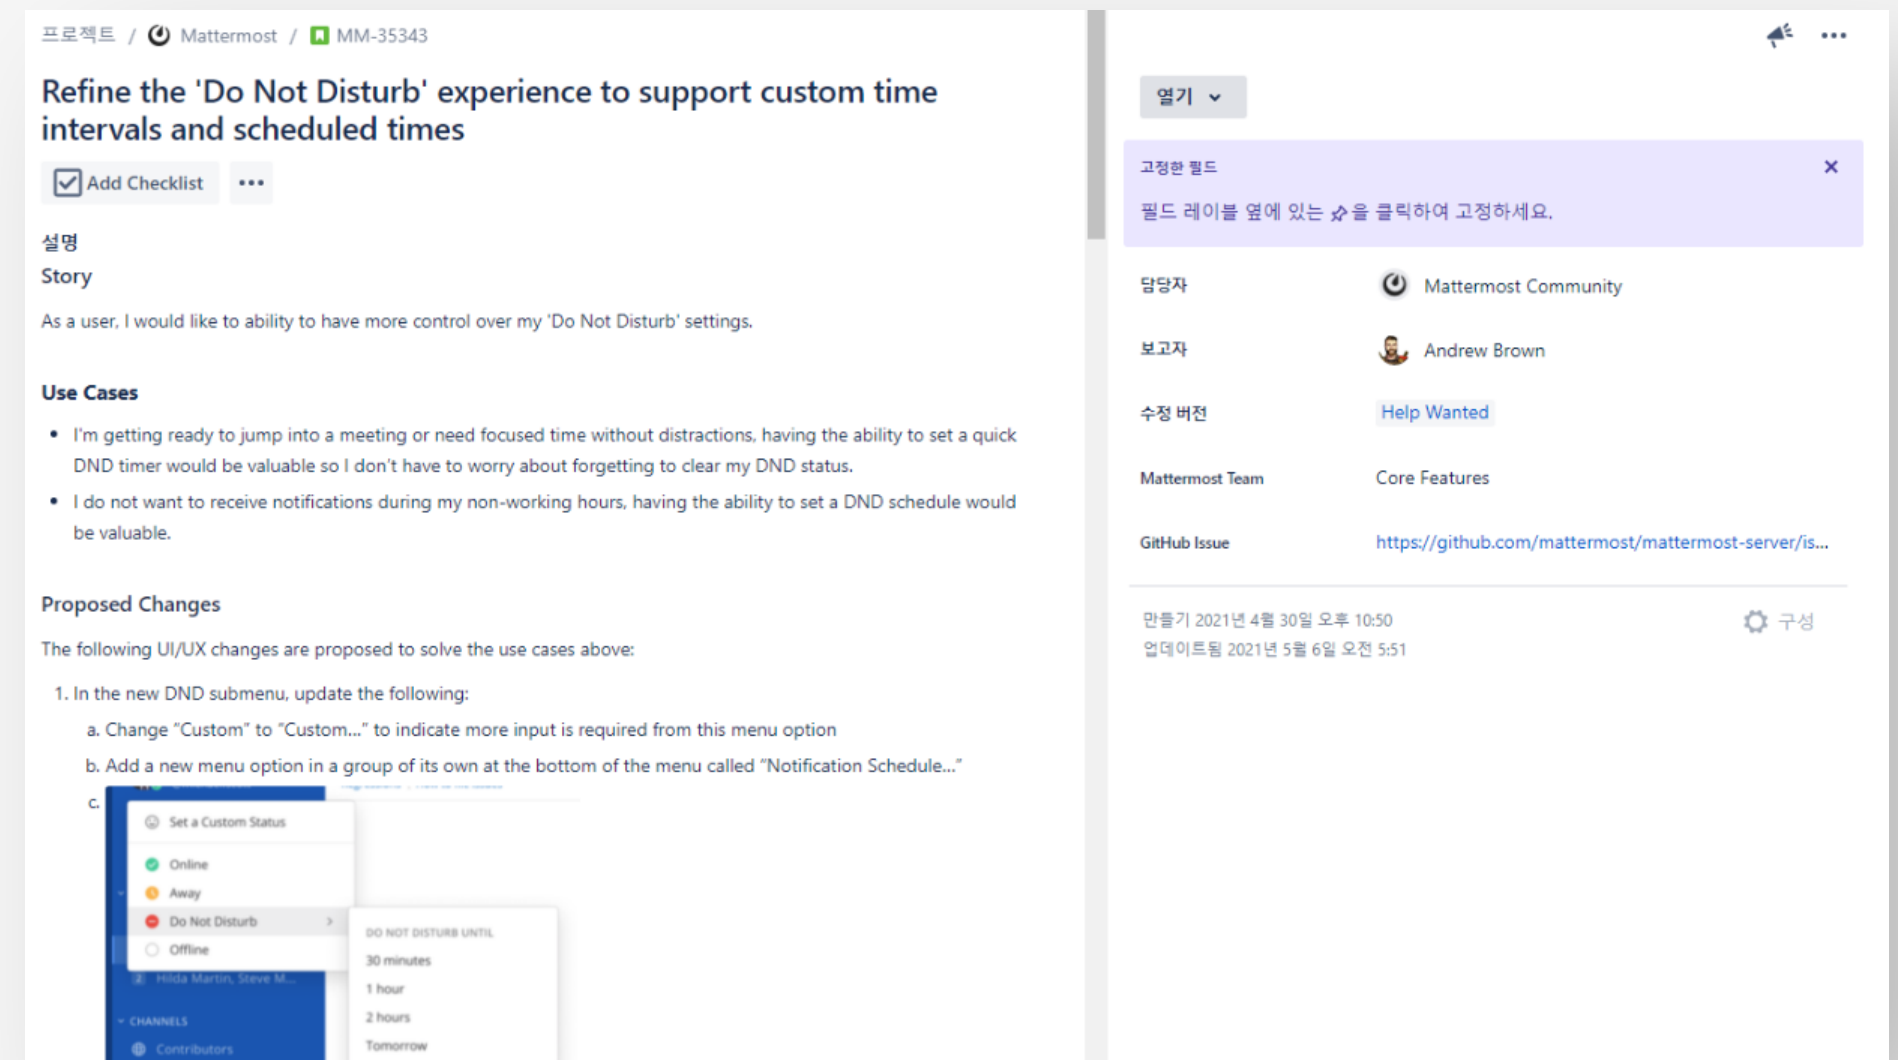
프로젝트 / Mattermost / MM-35343

Refine the 'Do Not Disturb' experience to support custom time intervals and scheduled times

Add Checklist •••

설명

Story

As a user, I would like to ability to have more control over my 'Do Not Disturb' settings.

Use Cases

- I'm getting ready to jump into a meeting or need focused time without distractions, having the ability to set a quick DND timer would be valuable so I don't have to worry about forgetting to clear my DND status.
- I do not want to receive notifications during my non-working hours, having the ability to set a DND schedule would be valuable.

Proposed Changes

The following UI/UX changes are proposed to solve the use cases above:

1. In the new DND submenu, update the following:
a. Change "Custom" to "Custom..." to indicate more input is required from this menu option
b. Add a new menu option in a group of its own at the bottom of the menu called "Notification Schedule..."
c.

Set a Custom Status
Online
Away
Do Not Disturb
Offline
Hilda Martin, Steve M...
CHANNELS
Contributors

DO NOT DISTURB UNTIL
30 minutes
1 hour
2 hours
Tomorrow

열기

고정한 필드
필드 레이블 옆에 있는 을 클릭하여 고정하세요.

| 담당자 | Mattermost Community |
|---|---|
| 보고자 | Andrew Brown |
| 수정 버전 | Help Wanted |
| Mattermost Team | Core Features |
| GitHub Issue | https://github.com/mattermost/mattermost-server/is... |

만들기 2021년 4월 30일 오후 10:50
업데이트됨 2021년 5월 6일 오전 5:51
구성